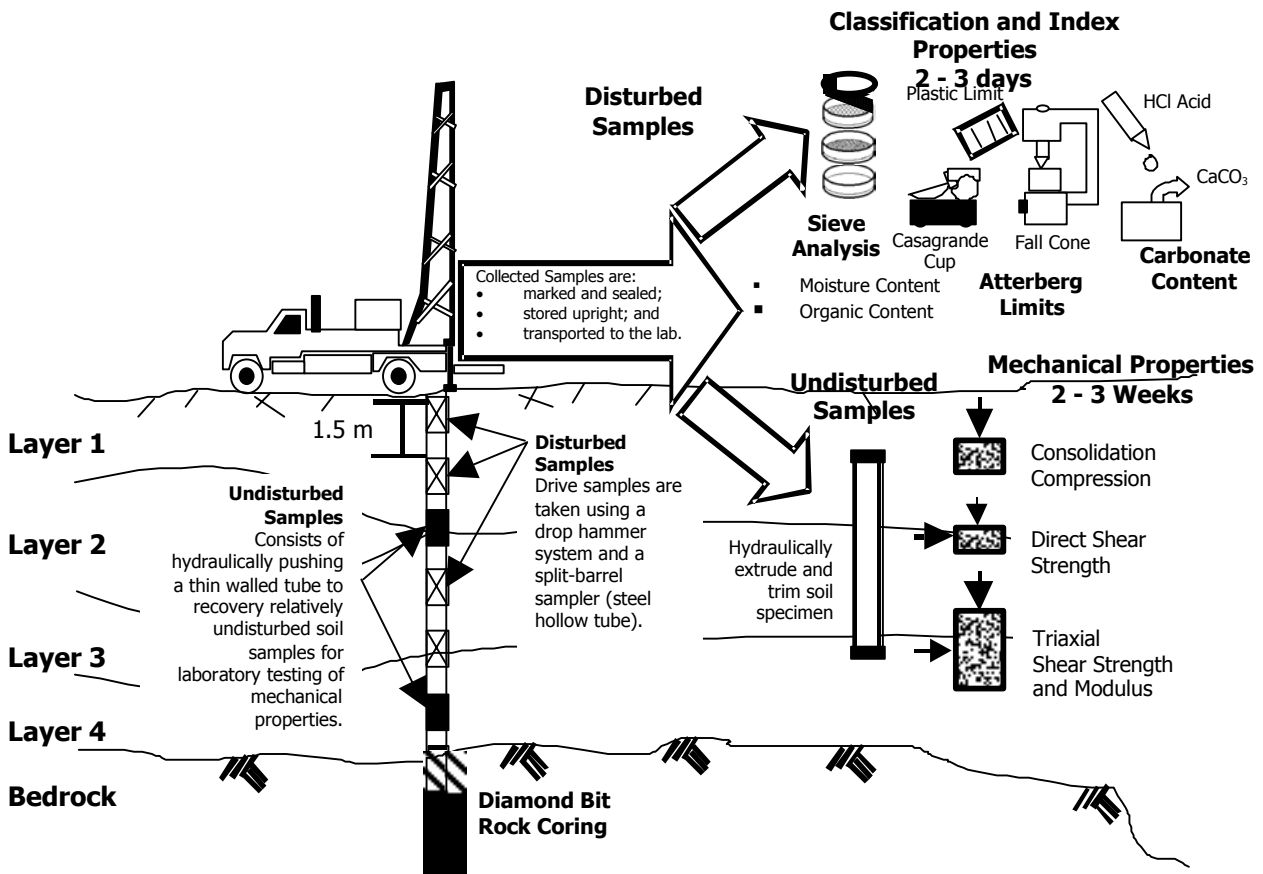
Classification and Index Properties
2 - 3 days

Disturbed Samples

Plastic Limit

HCl Acid

$CaCO_3$

Sieve Analysis

Casagrande Cup

Fall Cone

Carbonate Content

Collected Samples are:
- marked and sealed;
- stored upright; and
- transported to the lab.

Moisture Content
Organic Content

Atterberg Limits

Mechanical Properties
2 - 3 Weeks

Undisturbed Samples

1.5 m

Layer 1

Disturbed Samples
Drive samples are taken using a drop hammer system and a split-barrel sampler (steel hollow tube).

Consolidation Compression

Undisturbed Samples
Consists of hydraulically pushing a thin walled tube to recovery relatively undisturbed soil samples for laboratory testing of mechanical properties.

Layer 2

Direct Shear Strength

Hydraulically extrude and trim soil specimen

Layer 3

Triaxial Shear Strength and Modulus

Layer 4

Bedrock

Diamond Bit Rock Coring